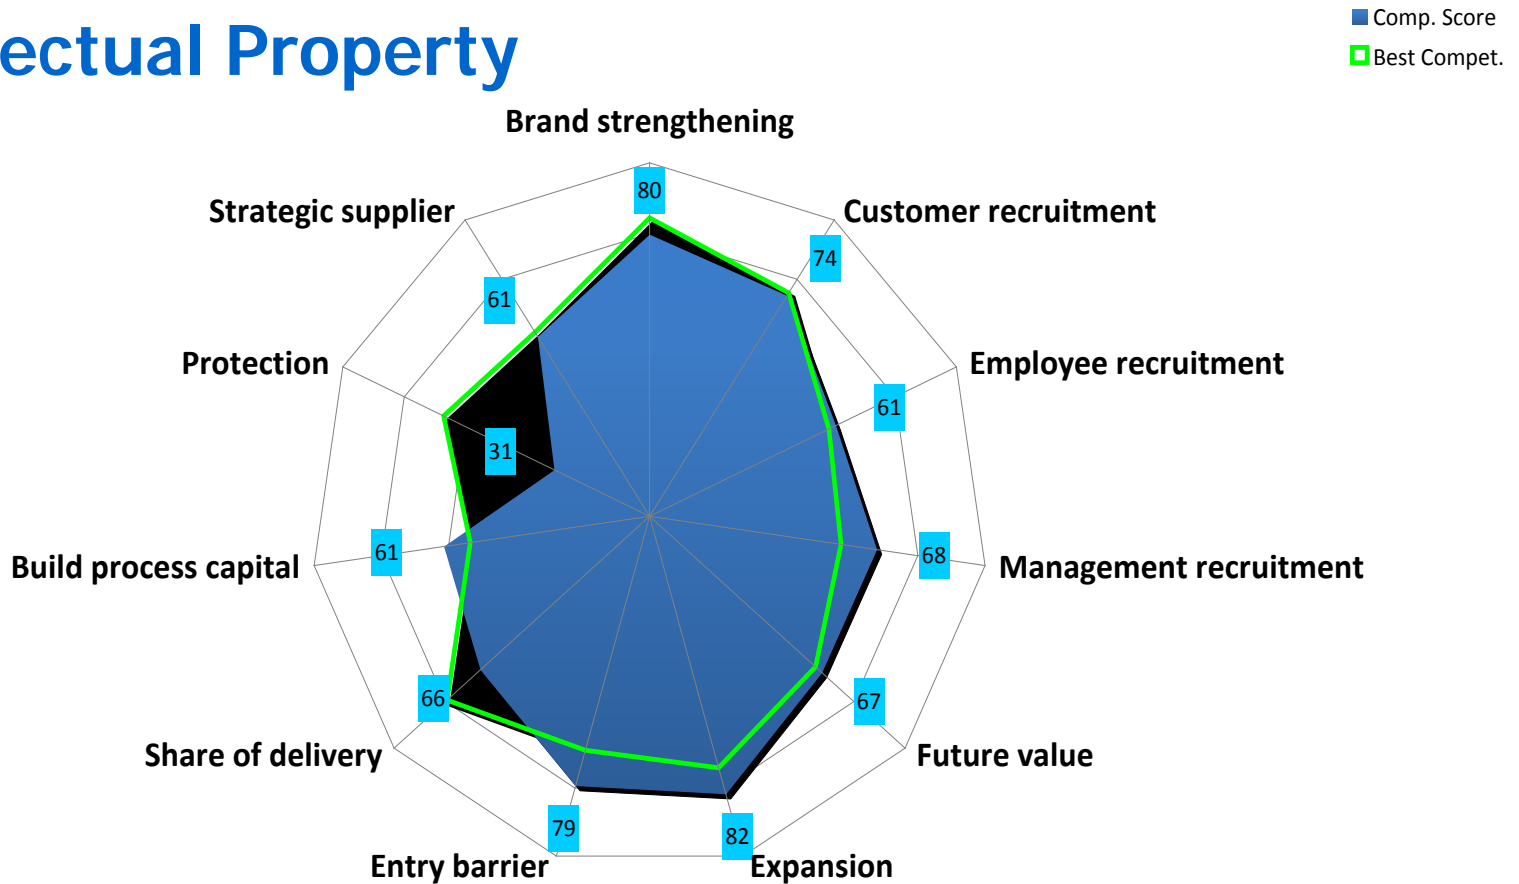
ectual Property

Comp. Score
Best Compet.

Brand strengthening
80
Customer recruitment
74
Employee recruitment
61
Management recruitment
68
Future value
67
Expansion
82
Entry barrier
79
Share of delivery
66
Build process capital
61
Protection
31
Strategic supplier
61